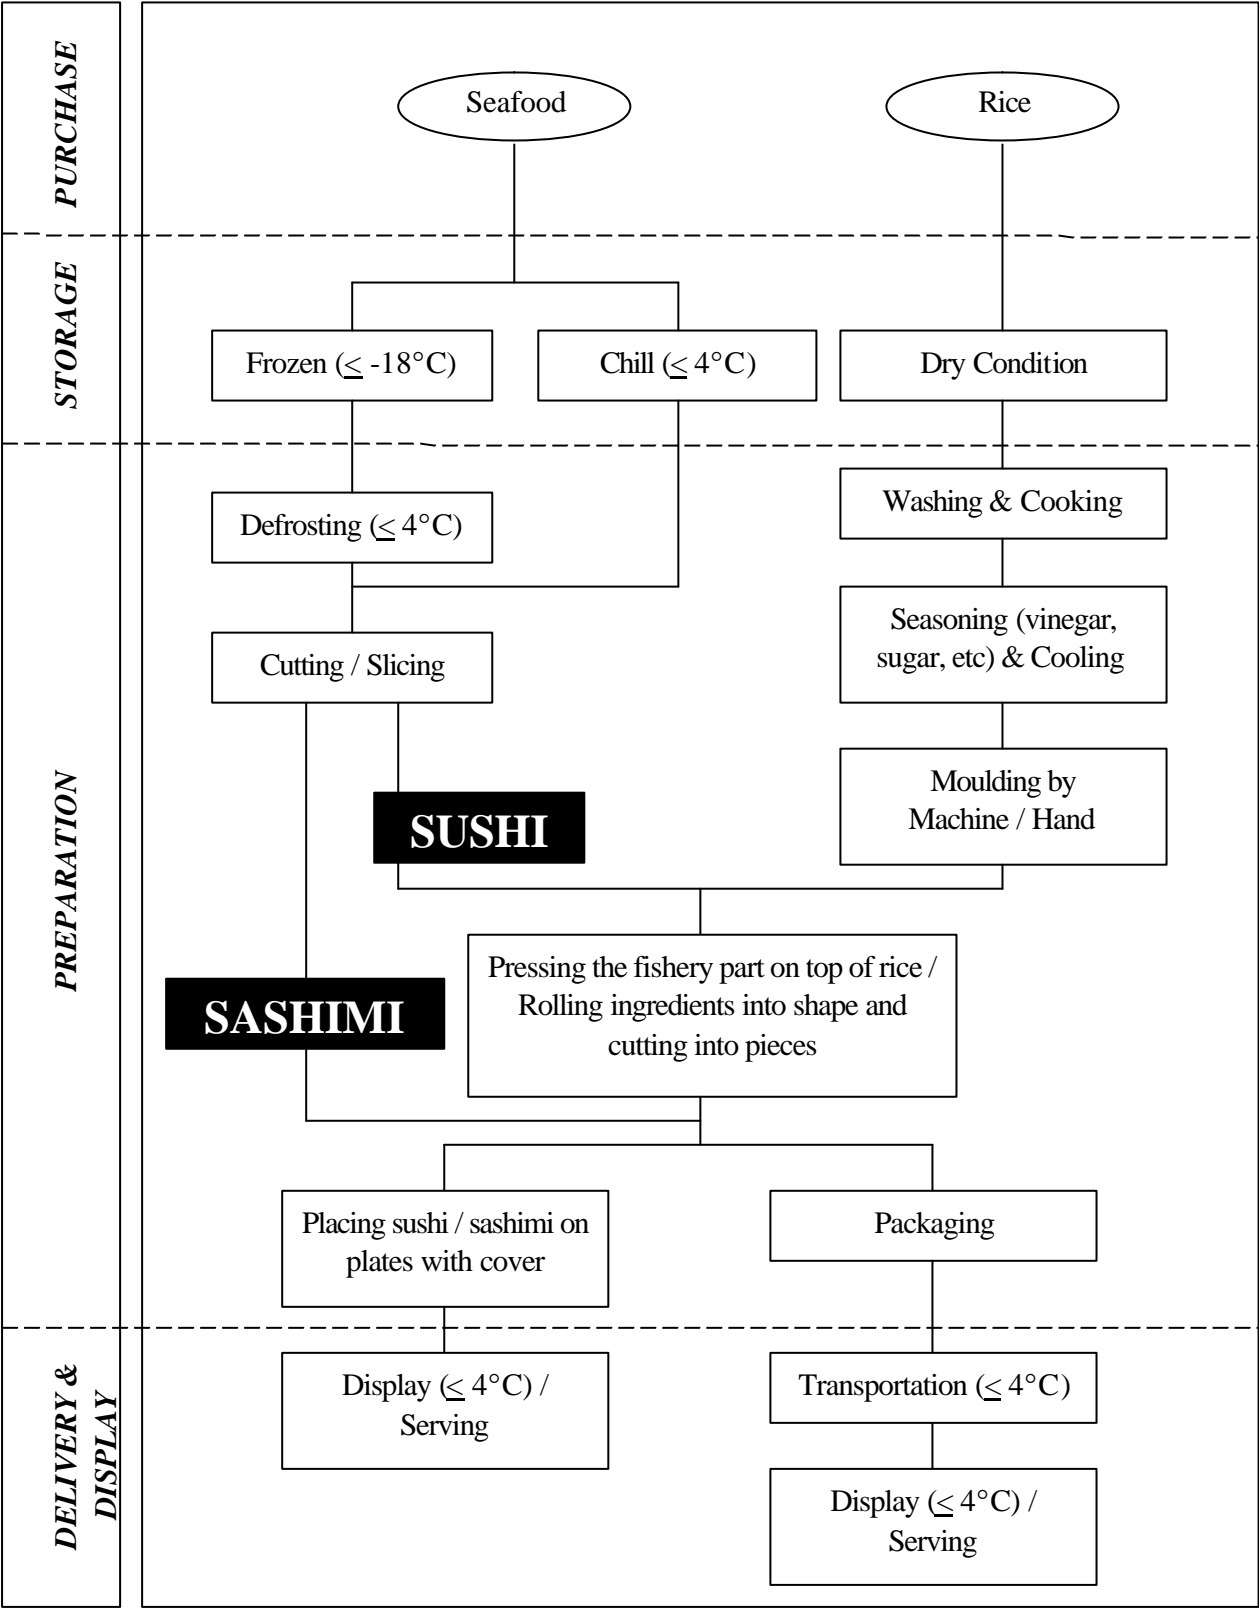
PURCHASE

Seafood

Rice

STORAGE

Frozen ($\leq$ -18°C)

Chill ($\leq$ 4°C)

Dry Condition

PREPARATION

Defrosting ($\leq$ 4°C)

Washing & Cooking

Seasoning (vinegar, sugar, etc) & Cooling

Cutting / Slicing

Moulding by Machine / Hand

SUSHI

SASHIMI

Pressing the fishery part on top of rice / Rolling ingredients into shape and cutting into pieces

Placing sushi / sashimi on plates with cover

Packaging

DELIVERY & DISPLAY

Display ($\leq$ 4°C) / Serving

Transportation ($\leq$ 4°C)

Display ($\leq$ 4°C) / Serving